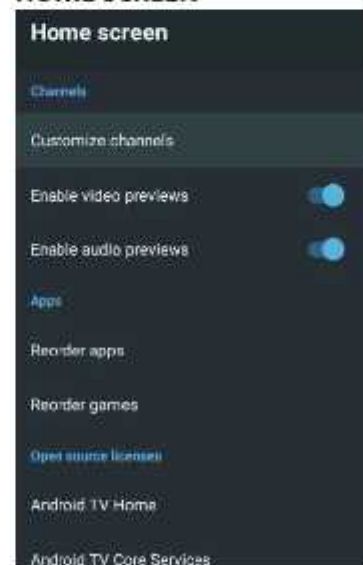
Home screen

Home screen

Channels

Customize channels

Enable video previews

Enable audio previews

Apps

Reorder apps

Reorder games

Open source licenses

Android TV Home

Android TV Core Services